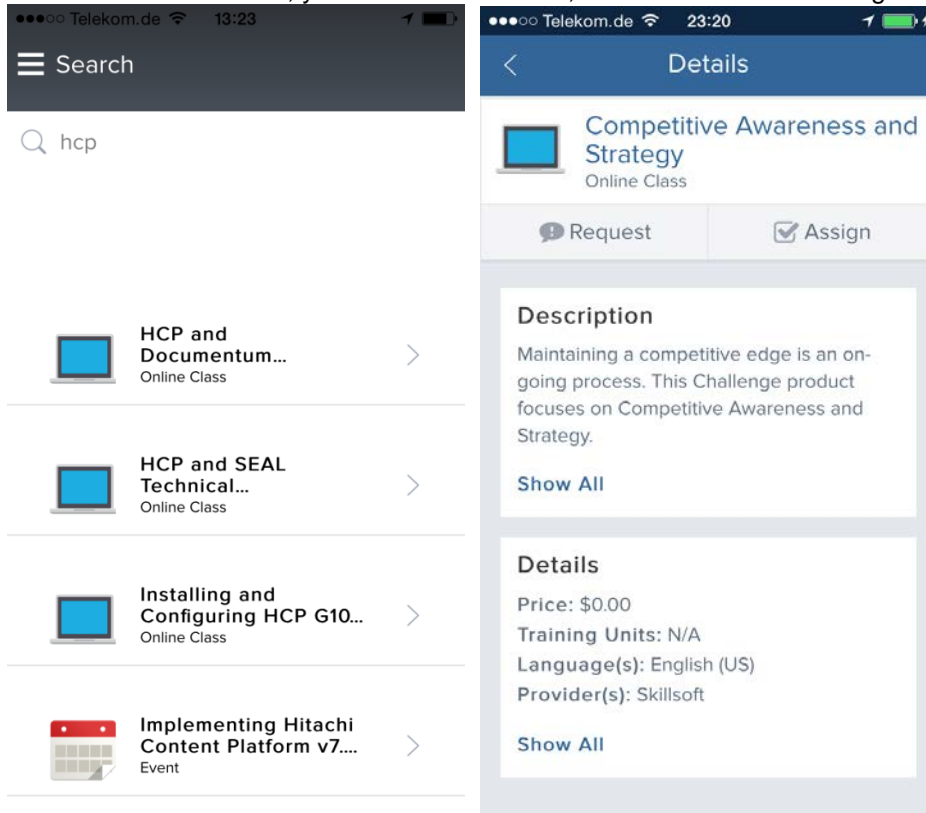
●●●○○ Telekom.de 13:23

Search

hcp

HCP and Documentum...
Online Class

HCP and SEAL Technical...
Online Class

Installing and Configuring HCP G10...
Online Class

Implementing Hitachi Content Platform v7....
Event

●●●○○ Telekom.de 23:20

Details

Competitive Awareness and Strategy
Online Class

Request

Assign

Description

Maintaining a competitive edge is an ongoing process. This Challenge product focuses on Competitive Awareness and Strategy.

Show All

Details

Price: $0.00
Training Units: N/A
Language(s): English (US)
Provider(s): Skillsoft

Show All